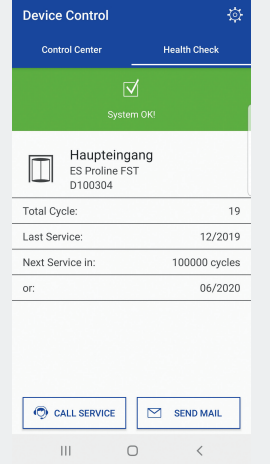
Device Control

Control Center
Health Check

System OK!

Haupteingang
ES Proline FST
D100304

| Total Cycle: | 19 |
|---|---|
| Last Service: | 12/2019 |
| Next Service in: | 100000 cycles |
| or: | 06/2020 |

CALL SERVICE
SEND MAIL